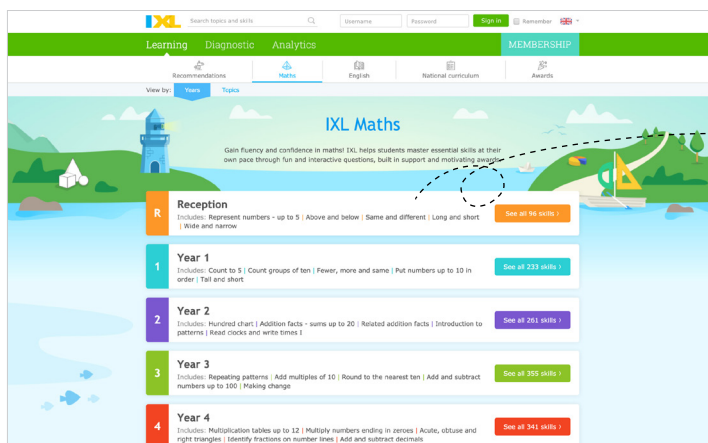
IXL Search topics and skills Username Password Sign in Remember

Learning Diagnostic Analytics MEMBERSHIP

Recommendations Maths English National curriculum Awards

View by: Years Topics

IXL Maths

Gain fluency and confidence in maths! IXL helps students master essential skills at their own pace through fun and interactive questions, built in support and motivating awards.

R Reception
Includes: Represent numbers - up to 5 | Above and below | Same and different | Long and short | Wide and narrow
See all 96 skills ›

1 Year 1
Includes: Count to 5 | Count groups of ten | Fewer, more and same | Put numbers up to 10 in order | Tall and short
See all 233 skills ›

2 Year 2
Includes: Hundred chart | Addition facts - sums up to 20 | Related addition facts | Introduction to patterns | Read clocks and write times I
See all 261 skills ›

3 Year 3
Includes: Repeating patterns | Add multiples of 10 | Round to the nearest ten | Add and subtract numbers up to 100 | Making change
See all 355 skills ›

4 Year 4
Includes: Multiplication tables up to 12 | Multiply numbers ending in zeroes | Acute, obtuse and right triangles | Identify fractions on number lines | Add and subtract decimals
See all 341 skills ›